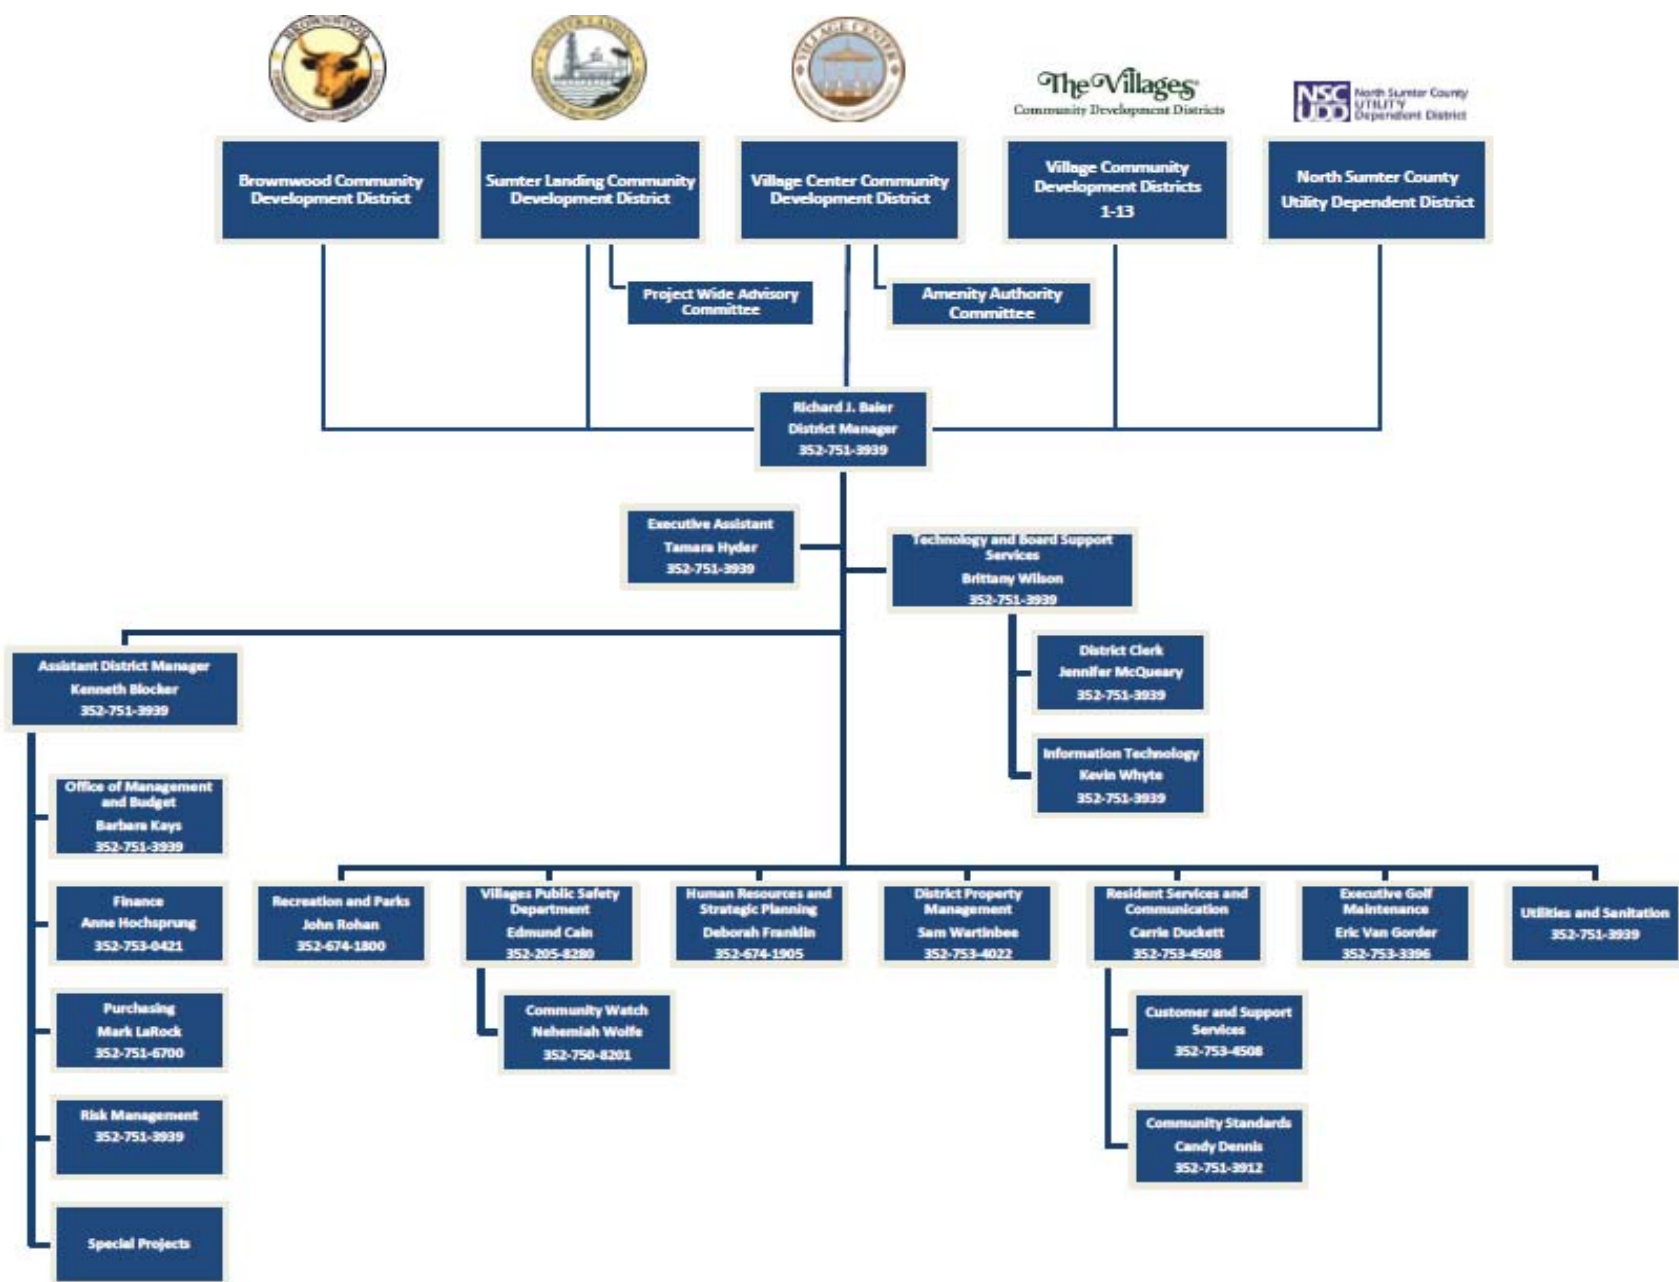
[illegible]

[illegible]

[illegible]

The Villages
Community Development Districts

NSC UDD North Sumter County UTILITY Dependent District

Brownwood Community Development District

Sumter Landing Community Development District

Village Center Community Development District

Village Community Development Districts 1-13

North Sumter County Utility Dependent District

Project Wide Advisory Committee

Amenity Authority Committee

Richard J. Baier
District Manager
352-751-3939

Executive Assistant
Tamara Hyder
352-751-3939

Technology and Board Support Services
Brittany Wilson
352-751-3939

District Clerk
Jennifer McQueary
352-751-3939

Information Technology
Kevin Whyte
352-751-3939

Assistant District Manager
Kenneth Blocker
352-751-3939

Office of Management and Budget
Barbara Kays
352-751-3939

Finance
Anne Hochsprung
352-753-0421

Purchasing
Mark LaRock
352-751-6700

Risk Management
352-751-3939

Special Projects

Recreation and Parks
John Rohan
352-674-1800

Villages Public Safety Department
Edmund Cain
352-205-8280

Community Watch
Nehemiah Wolfe
352-750-8201

Human Resources and Strategic Planning
Deborah Franklin
352-674-1905

District Property Management
Sam Wertinbee
352-753-4022

Resident Services and Communication
Carrie Duckett
352-753-4508

Customer and Support Services
352-753-4508

Community Standards
Candy Dennis
352-751-3912

Executive Golf Maintenance
Eric Van Gorder
352-753-3396

Utilities and Sanitation
352-751-3939